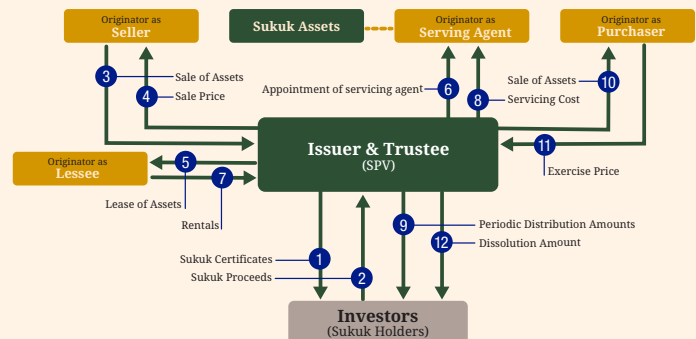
Originator as
Seller

Sukuk Assets

Originator as
Serving Agent

Originator as
Purchaser

3 Sale of Assets

4 Sale Price

Appointment of servicing agent 6

8 Servicing Cost

Sale of Assets 10

Originator as
Lessee

5

7

Issuer & Trustee
(SPV)

11

Exercise Price

Lease of Assets

Rentals

9 Periodic Distribution Amounts

12 Dissolution Amount

Sukuk Certificates 1

Sukuk Proceeds 2

Investors
(Sukuk Holders)